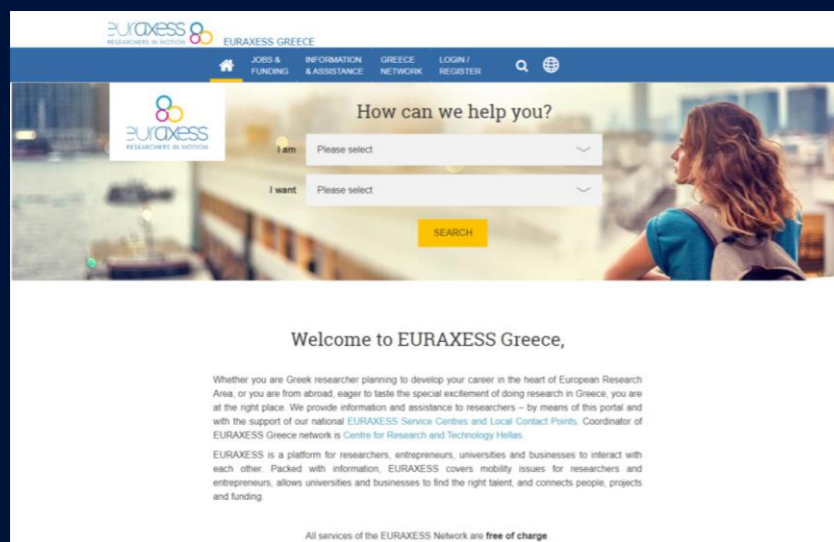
euraxess RESEARCHERS IN MOTION EURAXESS GREECE

JOBS & FUNDING INFORMATION & ASSISTANCE GREECE NETWORK LOGIN / REGISTER

euraxess RESEARCHERS IN MOTION

How can we help you?

I am Please select

I want Please select

SEARCH

Welcome to EURAXESS Greece,

Whether you are Greek researcher planning to develop your career in the heart of European Research Area, or you are from abroad, eager to taste the special excitement of doing research in Greece, you are at the right place. We provide information and assistance to researchers – by means of this portal and with the support of our national EURAXESS Service Centres and Local Contact Points. Coordinator of EURAXESS Greece network is Centre for Research and Technology Hellas.

EURAXESS is a platform for researchers, entrepreneurs, universities and businesses to interact with each other. Packed with information, EURAXESS covers mobility issues for researchers and entrepreneurs, allows universities and businesses to find the right talent, and connects people, projects and funding.

All services of the EURAXESS Network are free of charge.